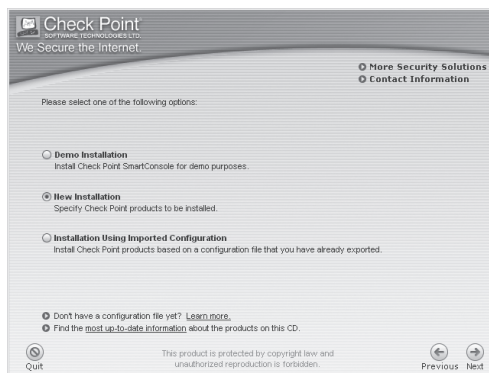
Check Point
SOFTWARE TECHNOLOGIES LTD.
We Secure the Internet.

More Security Solutions
Contact Information

Please select one of the following options:

Demo Installation
Install Check Point SmartConsole for demo purposes.

New Installation
Specify Check Point products to be installed.

Installation Using Imported Configuration
Install Check Point products based on a configuration file that you have already exported.

Don't have a configuration file yet? Learn more.
Find the most up-to-date information about the products on this CD.

Quit

This product is protected by copyright law and unauthorized reproduction is forbidden.

Previous Next